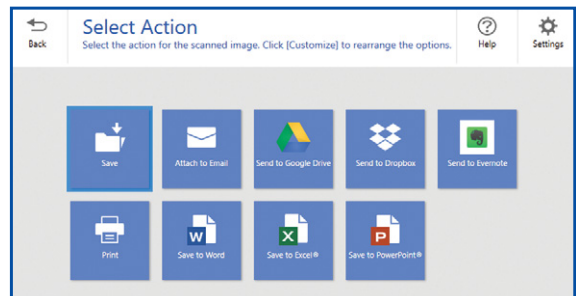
Back

Select Action

Select the action for the scanned image. Click [Customize] to rearrange the options.

Help

Settings

Save

Attach to Email

Send to Google Drive

Send to Dropbox

Send to Evernote

Print

Save to Word

Save to Excel®

Save to PowerPoint®